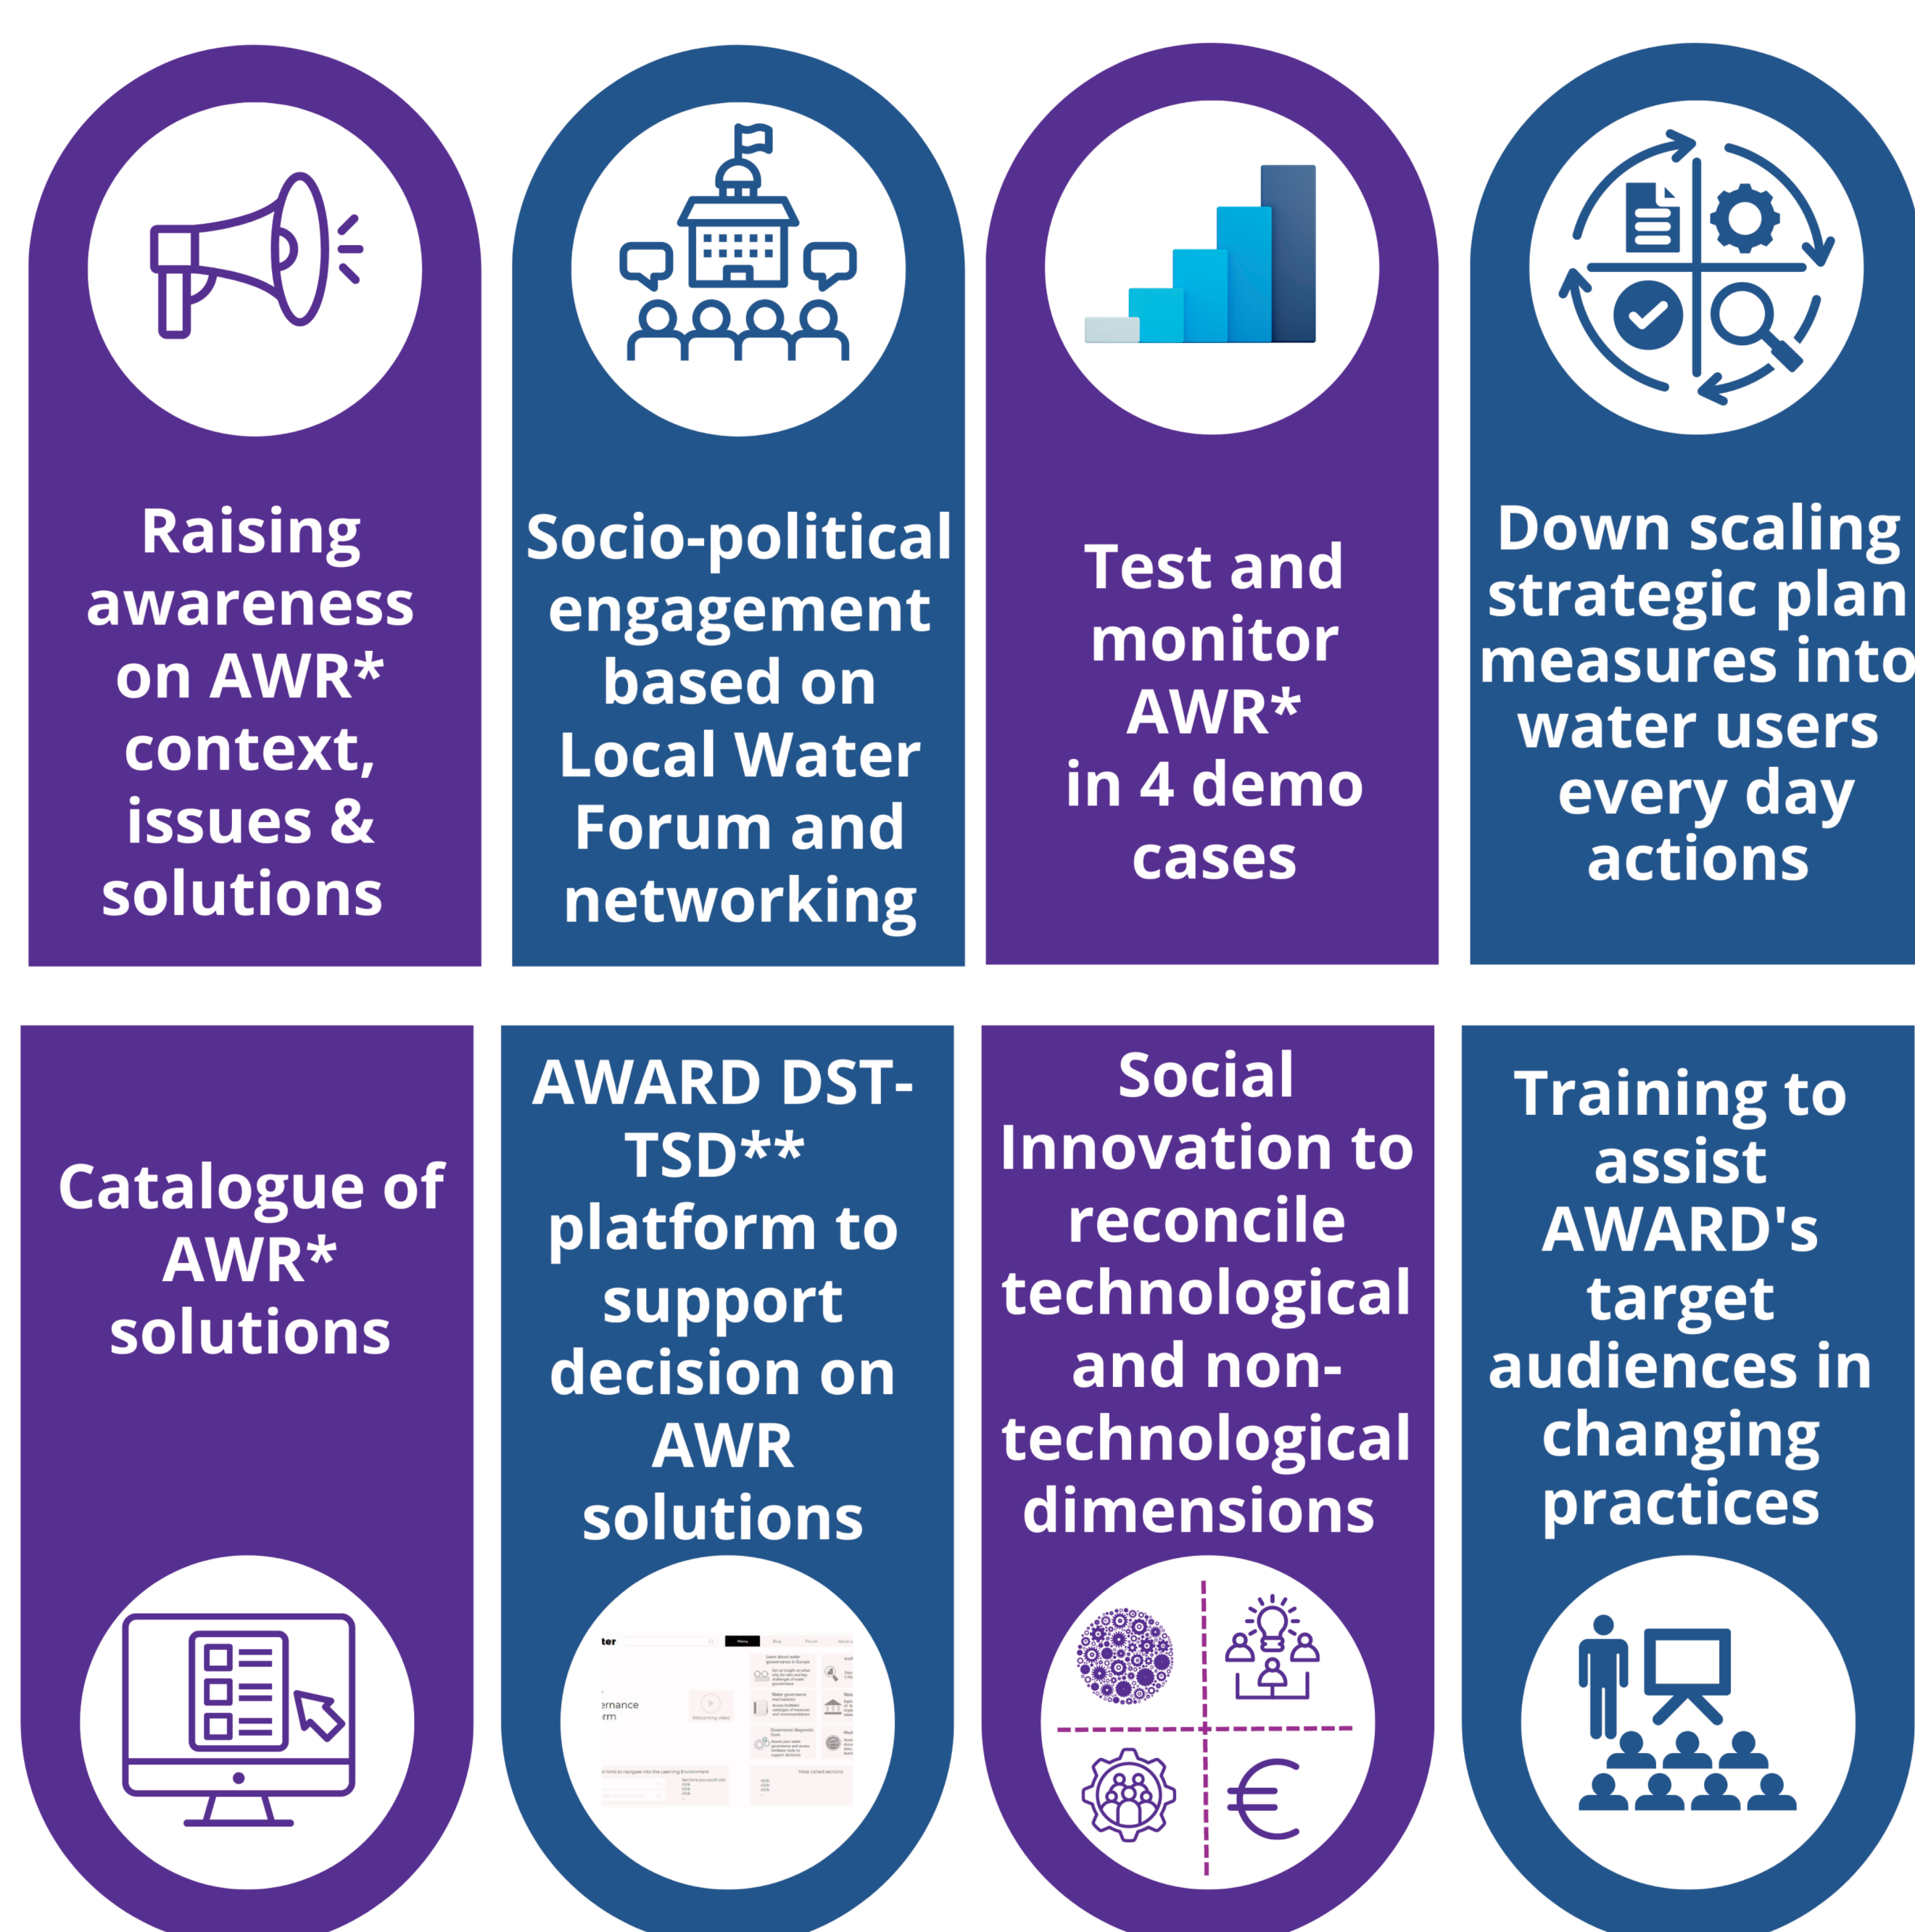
Raising awareness on AWR* context, issues & solutions

Socio-political engagement based on Local Water Forum and networking

Test and monitor AWR* in 4 demo cases

Down scaling strategic plan measures into water users every day actions

Catalogue of AWR* solutions

AWARD DST-TSD** platform to support decision on AWR solutions

Social Innovation to reconcile technological and non-technological dimensions

Training to assist AWARD's target audiences in changing practices